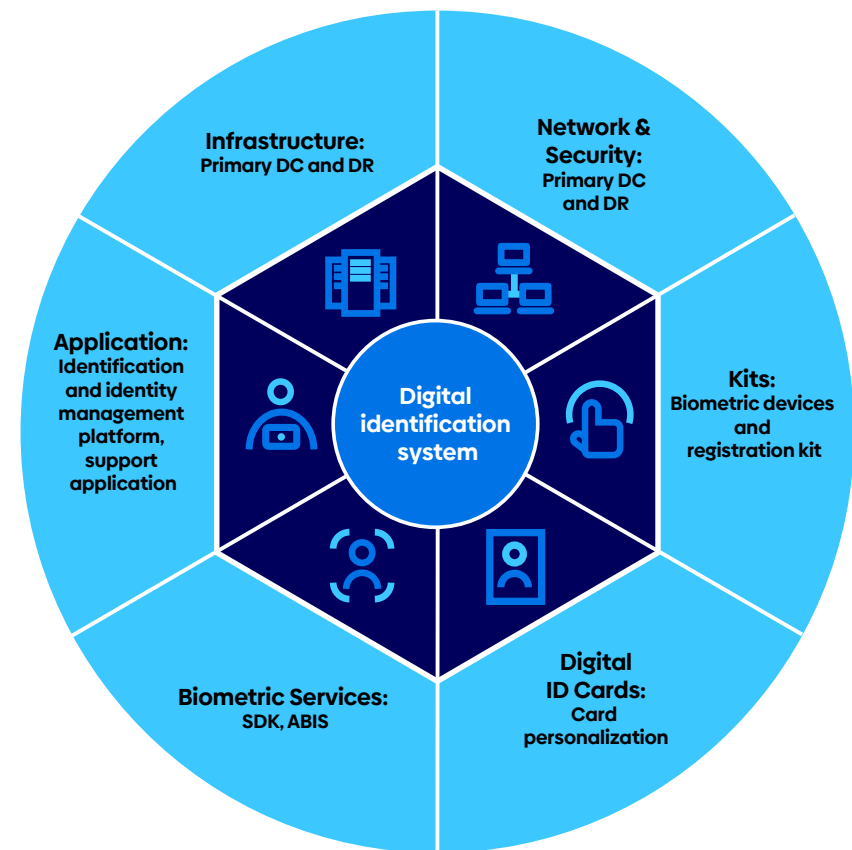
Infrastructure:
Primary DC and DR

Network & Security:
Primary DC and DR

Application:
Identification and identity management platform, support application

Digital identification system

Kits:
Biometric devices and registration kit

Biometric Services:
SDK, ABIS

Digital ID Cards:
Card personalization